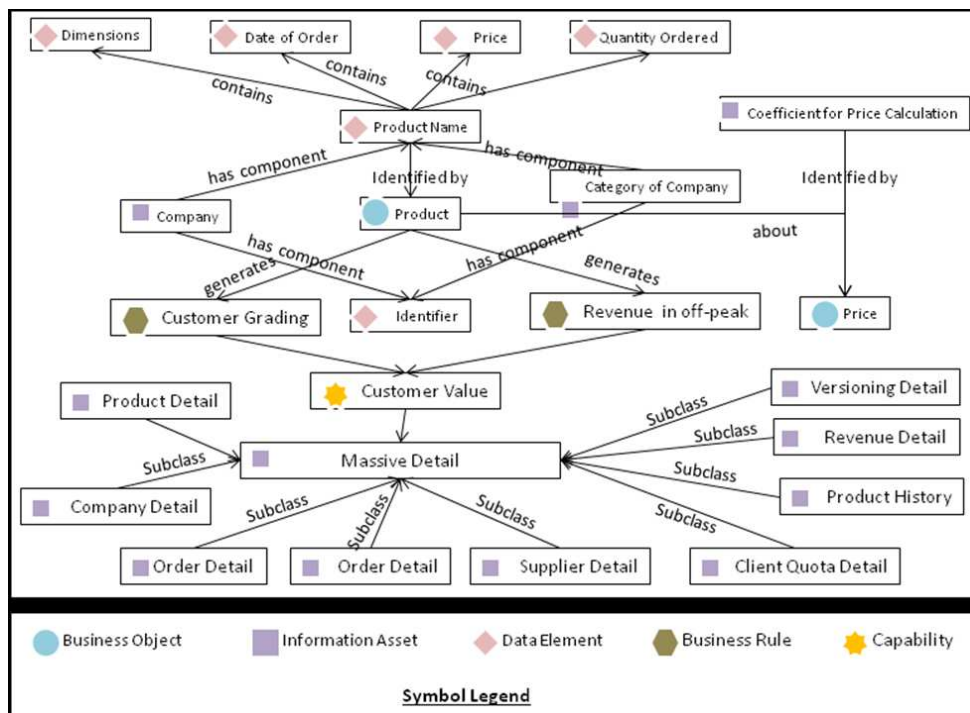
Dimensions

Date of Order

Price

Quantity Ordered

contains

contains

contains

Product Name

Coefficient for Price Calculation

has component

Identified by

has component

Category of Company

Identified by

Company

Product

about

has component

generates

has component

generates

Customer Grading

Identifier

Revenue in off-peak

Price

Customer Value

Product Detail

Versioning Detail

Subclass

Subclass

Revenue Detail

Subclass

Massive Detail

Subclass

Product History

Company Detail

Subclass

Subclass

Subclass

Subclass

Subclass

Order Detail

Order Detail

Supplier Detail

Client Quota Detail

Business Object

Information Asset

Data Element

Business Rule

Capability

Symbol Legend